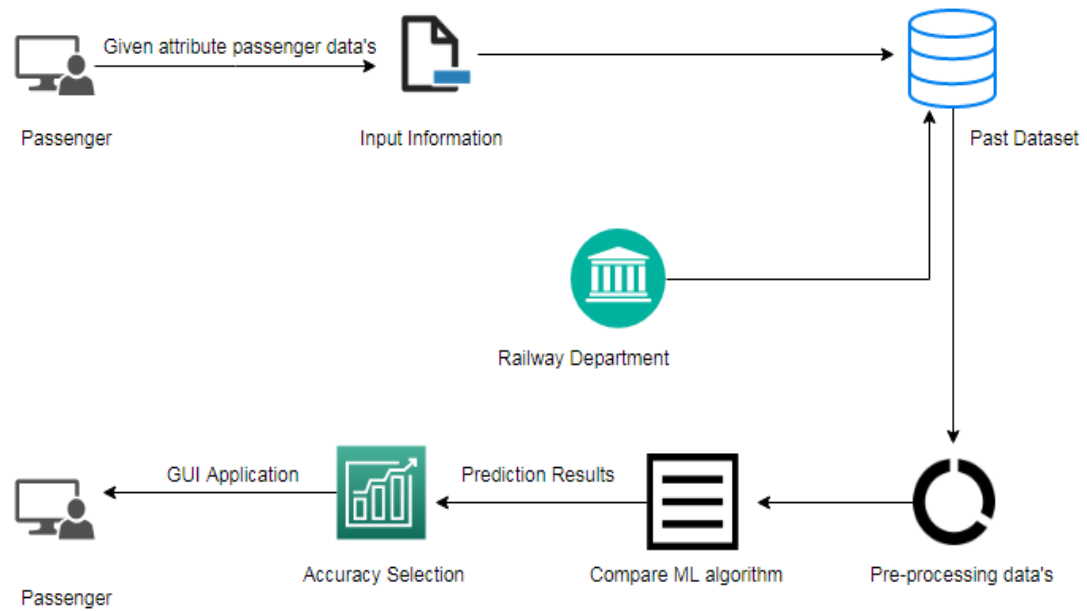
Given attribute passenger data's

Passenger

Input Information

Past Dataset

Railway Department

GUI Application

Prediction Results

Passenger

Accuracy Selection

Compare ML algorithm

Pre-processing data's